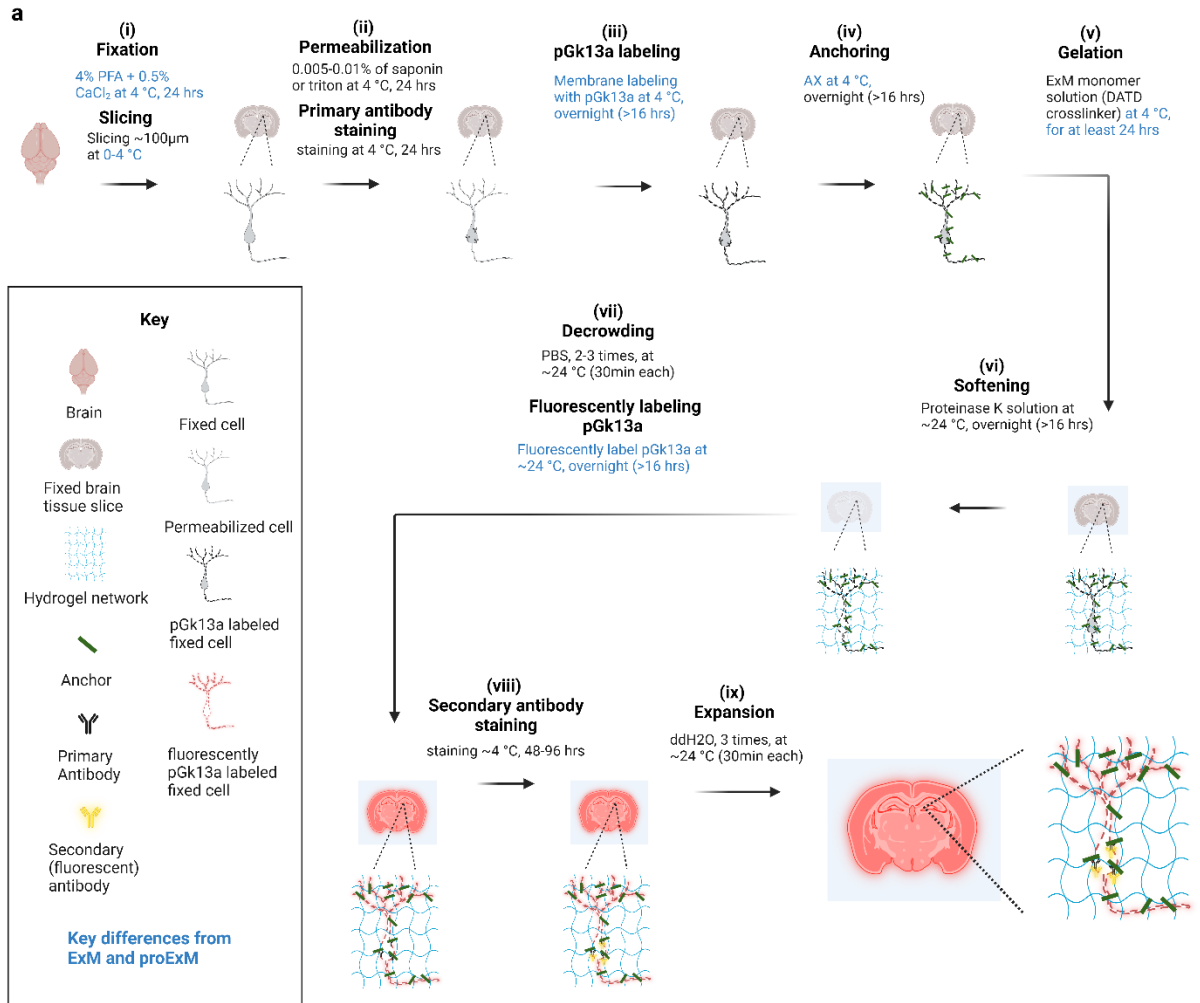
a

(i)
Fixation
4% PFA + 0.5% $CaCl_2$ at 4 °C, 24 hrs

Slicing
Slicing ~100µm at 0-4 °C

(ii)
Permeabilization
0.005-0.01% of saponin or triton at 4 °C, 24 hrs

Primary antibody staining
staining at 4 °C, 24 hrs

(iii)
pGk13a labeling
Membrane labeling with pGk13a at 4 °C, overnight (>16 hrs)

(iv)
Anchoring
AX at 4 °C, overnight (>16 hrs)

(v)
Gelation
ExM monomer solution (DATD crosslinker) at 4 °C, for at least 24 hrs

Key
Brain
Fixed cell
Fixed brain tissue slice
Permeabilized cell
Hydrogel network
pGk13a labeled fixed cell
Anchor
fluorescently pGk13a labeled fixed cell
Primary Antibody
Secondary (fluorescent) antibody

Key differences from ExM and proExM

(vii)
Decrowding
PBS, 2-3 times, at ~24 °C (30min each)

Fluorescently labeling pGk13a
Fluorescently label pGk13a at ~24 °C, overnight (>16 hrs)

(vi)
Softening
Proteinase K solution at ~24 °C, overnight (>16 hrs)

(viii)
Secondary antibody staining
staining ~4 °C, 48-96 hrs

(ix)
Expansion
ddH2O, 3 times, at ~24 °C (30min each)